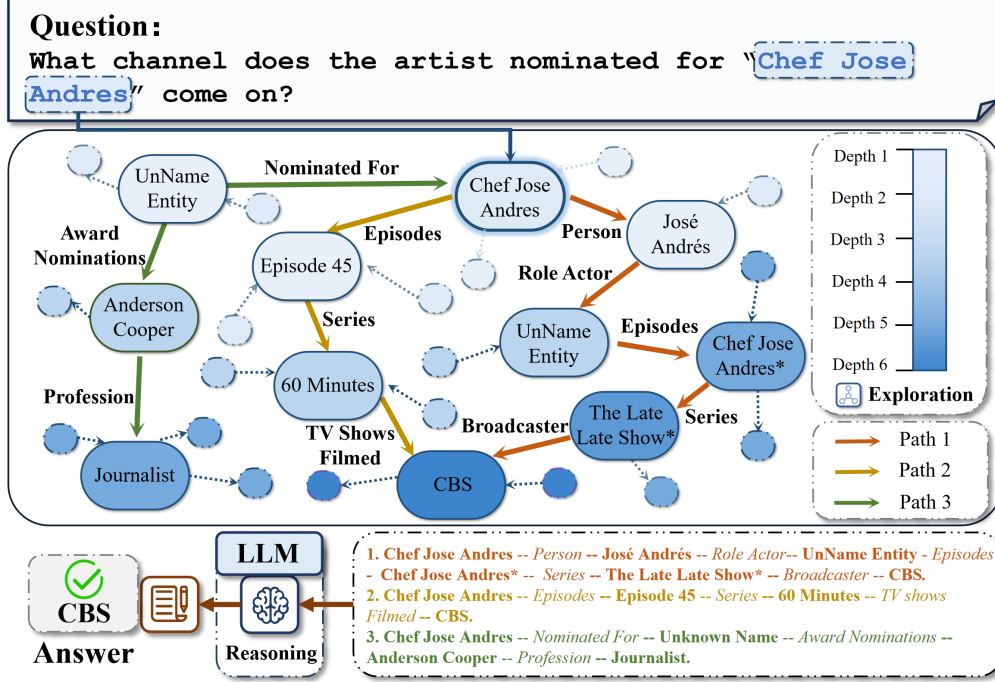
Question:
What channel does the artist nominated for "Chef Jose Andres" come on?

UnName Entity
Nominated For
Chef Jose Andres
Award Nominations
Episodes
Episode 45
Person
José Andrés
Anderson Cooper
Role Actor
Series
UnName Entity
Episodes
Chef Jose Andres*
Profession
60 Minutes
The Late Late Show*
Series
Broadcaster
TV Shows Filmed
Journalist
CBS

Depth 1
Depth 2
Depth 3
Depth 4
Depth 5
Depth 6
Exploration

Path 1
Path 2
Path 3

LLM
Reasoning
CBS
Answer

1. Chef Jose Andres -- Person -- José Andrés -- Role Actor-- UnName Entity - Episodes - Chef Jose Andres* -- Series -- The Late Late Show* -- Broadcaster -- CBS.
2. Chef Jose Andres -- Episodes -- Episode 45 -- Series -- 60 Minutes -- TV shows Filmed -- CBS.
3. Chef Jose Andres -- Nominated For -- Unknown Name -- Award Nominations -- Anderson Cooper -- Profession -- Journalist.